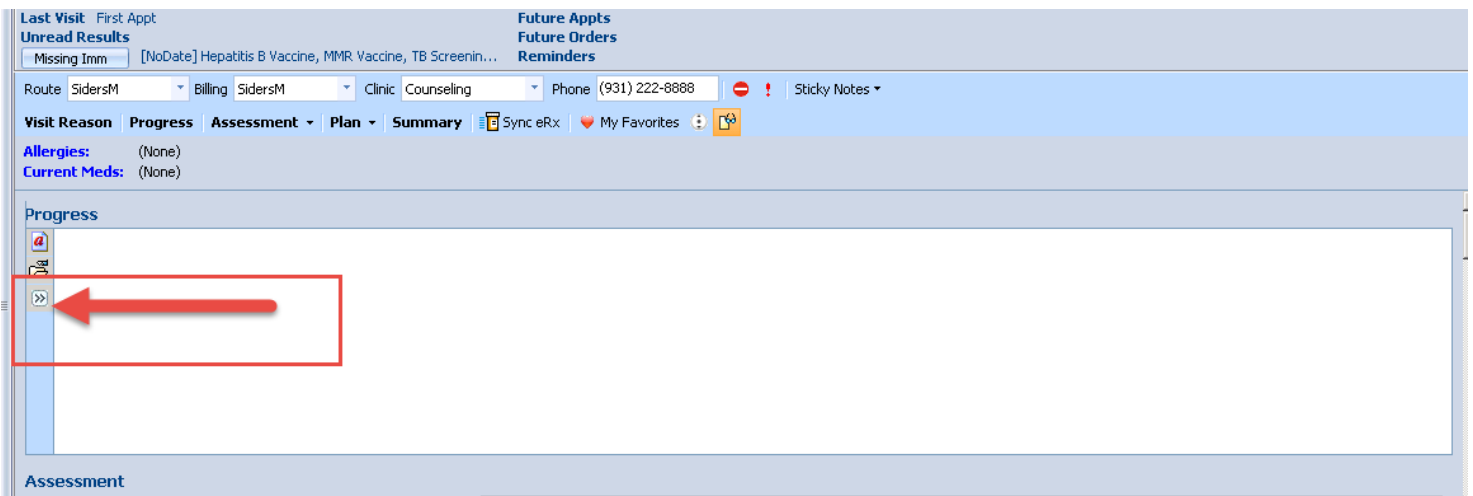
Last Visit First Appt
Unread Results
Missing Imm [NoDate] Hepatitis B Vaccine, MMR Vaccine, TB Screenin...

Future Appts
Future Orders
Reminders

Route SidersM Billing SidersM Clinic Counseling Phone (931) 222-8888 ! Sticky Notes

Visit Reason Progress Assessment Plan Summary Sync eRx My Favorites

Allergies: (None)
Current Meds: (None)

Progress

Assessment